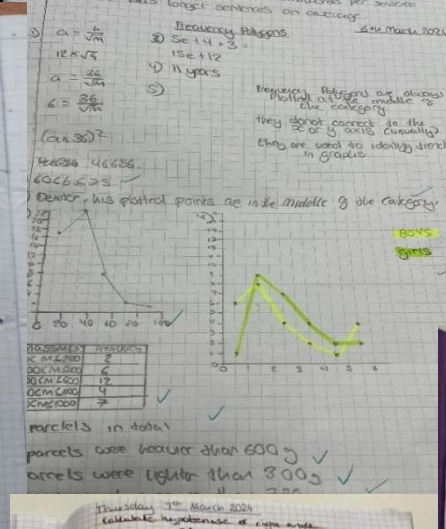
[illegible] longer sentences on average.

6th March 2024

Frequency Polygons

1) $a = \frac{b}{\sqrt{m}}$

$12 \times \sqrt{3}$

$a = \frac{26}{\sqrt{m}}$

$6 = \frac{36}{\sqrt{m}}$

$(a+30)^2$

46656 46656

6066525

2) $5e + 4 + 3$
$15e + 12$

4) 11 years

5)

Frequency Polygons are always plotted at the middle of the category

they do not connect to the x or y axis (usually)

They are used to identify trends in graphs

Dexter - his plotted points are in the middle of the category.

Boys
Girls

| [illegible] | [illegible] |
|---|---|
| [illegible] | 2 |
| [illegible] | 6 |
| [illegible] | 12 |
| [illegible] | 4 |
| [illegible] | 7 |

parcels in total

parcels were heavier than 600g

arcels were lighter than 300g

Thursday 7th March 2024
Calculate hypotenuse of right angle